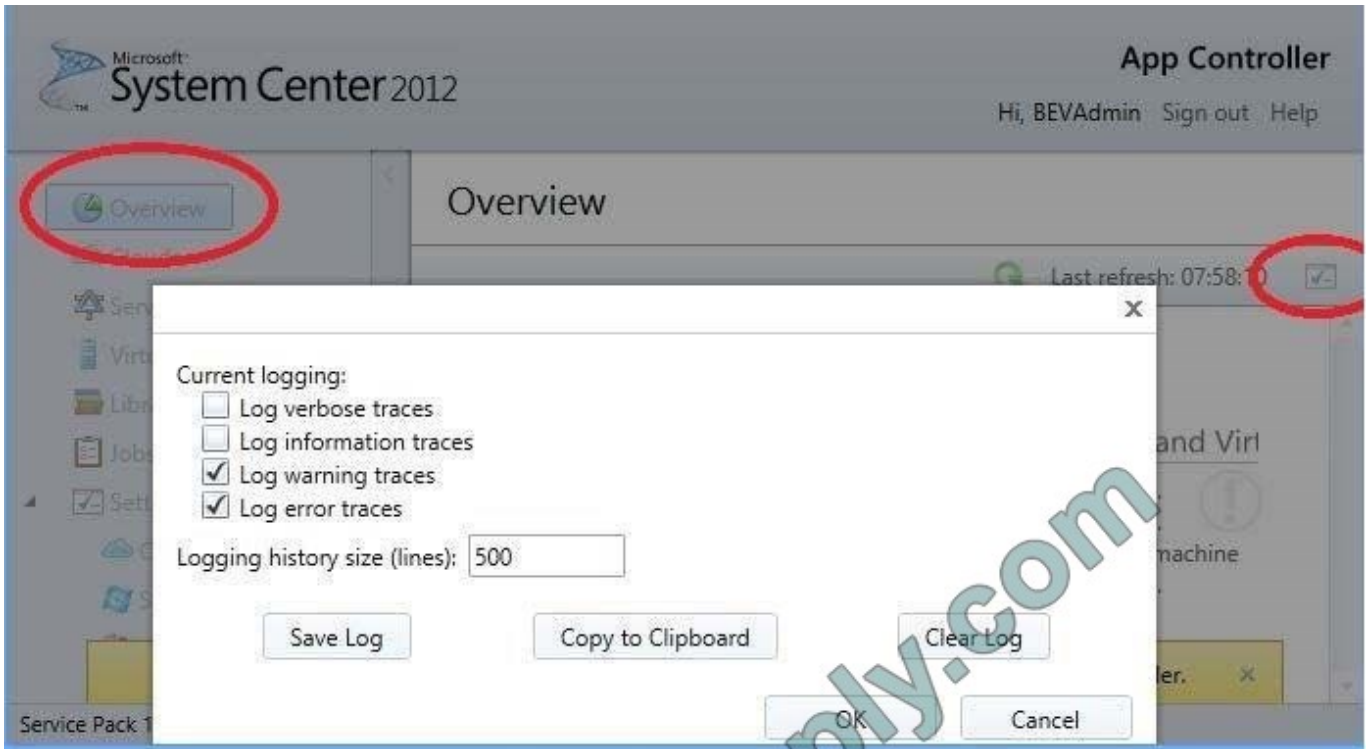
Microsoft System Center 2012

App Controller

Hi, BEVAdmin Sign out Help

Overview

Overview

Last refresh: 07:58:10

Serv
Virt
Libr
Jobs
Sett

and Virt

machine

ler.

Service Pack 1

Current logging:
Log verbose traces
Log information traces
Log warning traces
Log error traces

Logging history size (lines): 500

Save Log
Copy to Clipboard
Clear Log

OK
Cancel

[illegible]ly.com